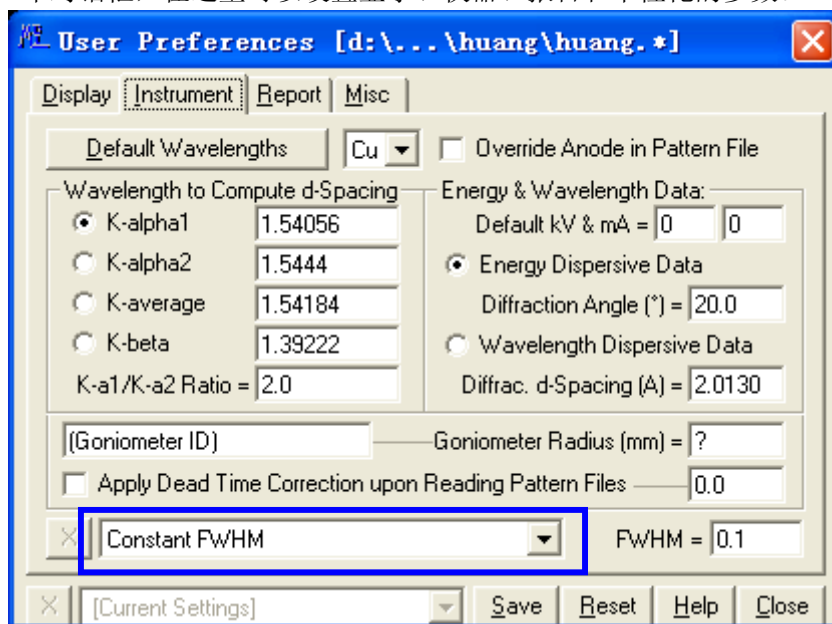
User Preferences [d:\...\huang\huang.*]

Display | Instrument | Report | Misc

Default Wavelengths | Cu | Override Anode in Pattern File

Wavelength to Compute d-Spacing
K-alpha1 1.54056
K-alpha2 1.5444
K-average 1.54184
K-beta 1.39222
K-a1/K-a2 Ratio = 2.0

Energy & Wavelength Data:
Default kV & mA = 0 0
Energy Dispersive Data
Diffraction Angle (°) = 20.0
Wavelength Dispersive Data
Diffrac. d-Spacing (A) = 2.0130

(Goniometer ID) Goniometer Radius (mm) = ?
Apply Dead Time Correction upon Reading Pattern Files 0.0

X | Constant FWHM | FWHM = 0.1

X | [Current Settings] | Save | Reset | Help | Close